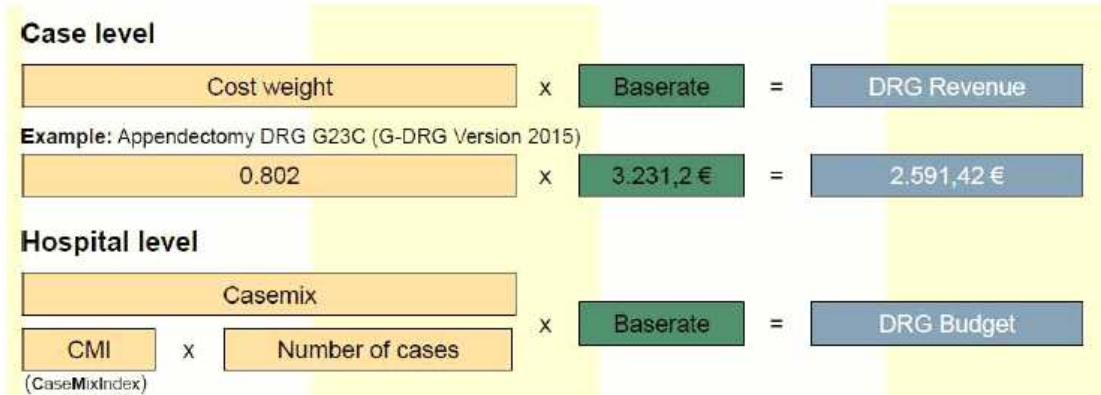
**Case level**

Cost weight x Baserate = DRG Revenue

**Example:** Appendectomy DRG G23C (G-DRG Version 2015)

0.802 x 3.231,2 € = 2.591,42 €

**Hospital level**

Casemix

CMI x Number of cases x Baserate = DRG Budget

(CaseMixIndex)